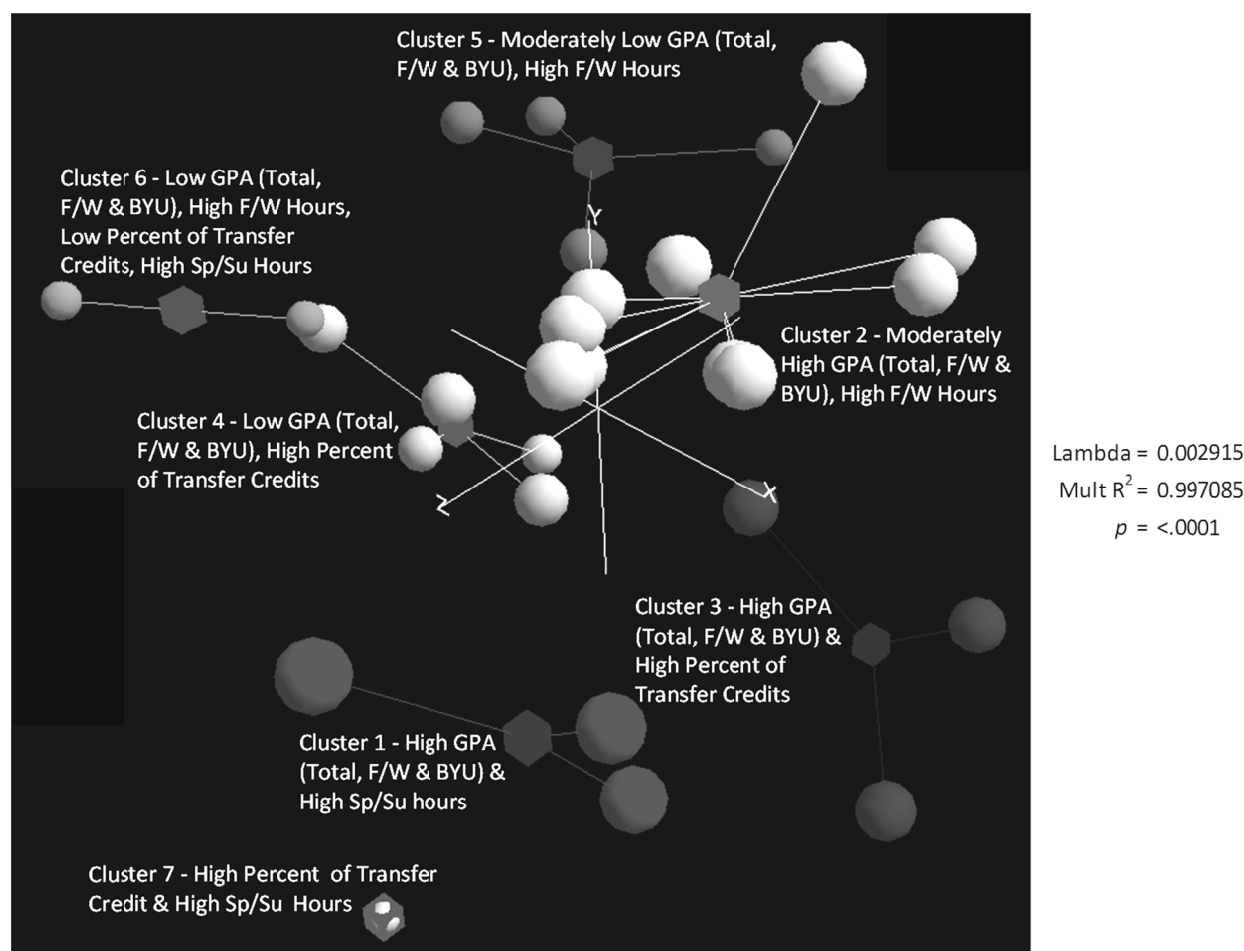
Cluster 5 - Moderately Low GPA (Total, F/W & BYU), High F/W Hours

Cluster 6 - Low GPA (Total, F/W & BYU), High F/W Hours, Low Percent of Transfer Credits, High Sp/Su Hours

Y

Cluster 2 - Moderately High GPA (Total, F/W & BYU), High F/W Hours

Cluster 4 - Low GPA (Total, F/W & BYU), High Percent of Transfer Credits

Z

X

Lambda = 0.002915
Mult $R^2$ = 0.997085
$p$ = <.0001

Cluster 3 - High GPA (Total, F/W & BYU) & High Percent of Transfer Credits

Cluster 1 - High GPA (Total, F/W & BYU) & High Sp/Su hours

Cluster 7 - High Percent of Transfer Credit & High Sp/Su Hours